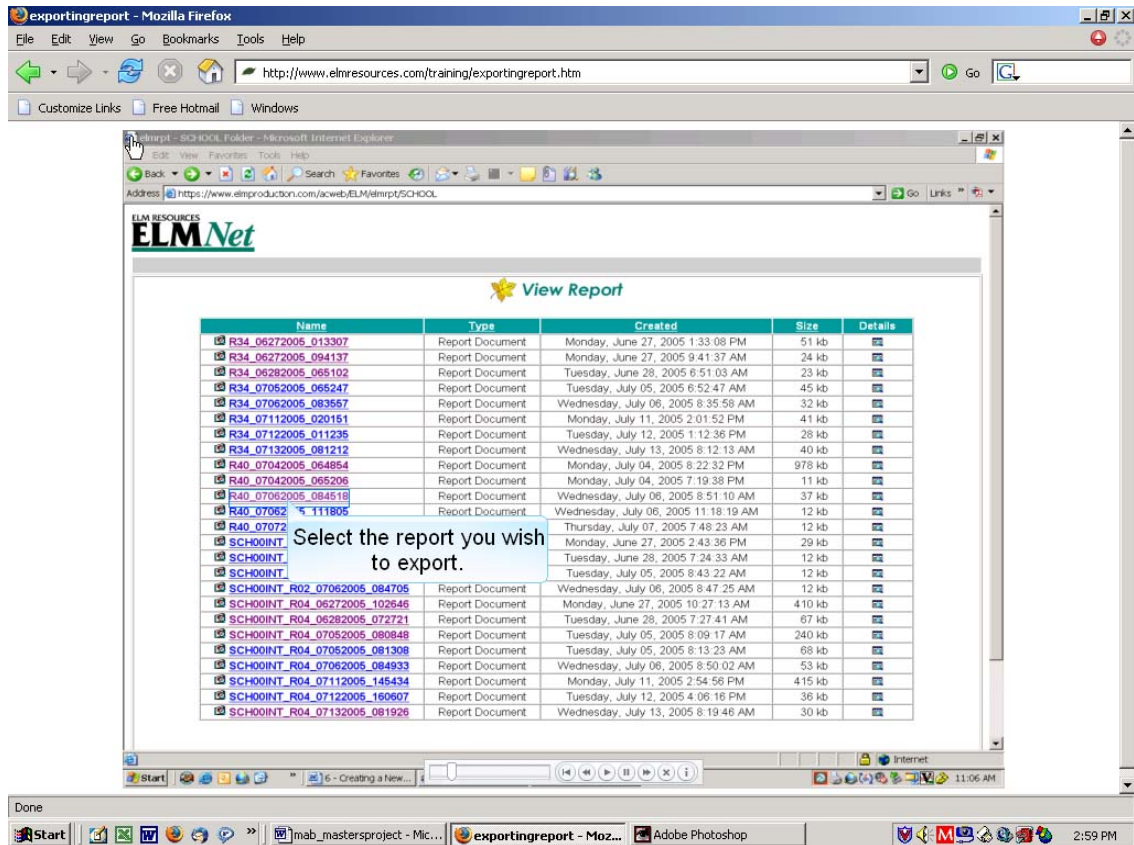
exportingreport - Mozilla Firefox
File Edit View Go Bookmarks Tools Help
http://www.elmresources.com/training/exportingreport.htm
Go
Customize Links Free Hotmail Windows

elmrpt - SCHOOL Folder - Microsoft Internet Explorer
Edit View Favorites Tools Help
Back Search Favorites
Address https://www.elmproduction.com/acweb/ELM/elmrpt/SCHOOL
Go Links

ELM RESOURCES
ELMNet

View Report

| Name | Type | Created | Size | Details |
|---|---|---|---|---|
| R34_06272005_013307 | Report Document | Monday, June 27, 2005 1:33:08 PM | 51 kb | |
| R34_06272005_094137 | Report Document | Monday, June 27, 2005 9:41:37 AM | 24 kb | |
| R34_06282005_065102 | Report Document | Tuesday, June 28, 2005 6:51:03 AM | 23 kb | |
| R34_07052005_065247 | Report Document | Tuesday, July 05, 2005 6:52:47 AM | 45 kb | |
| R34_07062005_083557 | Report Document | Wednesday, July 06, 2005 8:35:58 AM | 32 kb | |
| R34_07112005_020151 | Report Document | Monday, July 11, 2005 2:01:52 PM | 41 kb | |
| R34_07122005_011235 | Report Document | Tuesday, July 12, 2005 1:12:36 PM | 28 kb | |
| R34_07132005_081212 | Report Document | Wednesday, July 13, 2005 8:12:13 AM | 40 kb | |
| R40_07042005_064854 | Report Document | Monday, July 04, 2005 8:22:32 PM | 978 kb | |
| R40_07042005_065206 | Report Document | Monday, July 04, 2005 7:19:38 PM | 11 kb | |
| R40_07062005_084518 | Report Document | Wednesday, July 06, 2005 8:51:10 AM | 37 kb | |
| R40_07062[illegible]5_111805 | Report Document | Wednesday, July 06, 2005 11:18:19 AM | 12 kb | |
| R40_07072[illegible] | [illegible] | Thursday, July 07, 2005 7:48:23 AM | 12 kb | |
| SCH00INT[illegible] | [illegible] | Monday, June 27, 2005 2:43:36 PM | 29 kb | |
| SCH00INT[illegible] | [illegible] | Tuesday, June 28, 2005 7:24:33 AM | 12 kb | |
| SCH00INT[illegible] | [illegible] | Tuesday, July 05, 2005 8:43:22 AM | 12 kb | |
| SCH00INT_R02_07062005_084705 | Report Document | Wednesday, July 06, 2005 8:47:25 AM | 12 kb | |
| SCH00INT_R04_06272005_102646 | Report Document | Monday, June 27, 2005 10:27:13 AM | 410 kb | |
| SCH00INT_R04_06282005_072721 | Report Document | Tuesday, June 28, 2005 7:27:41 AM | 67 kb | |
| SCH00INT_R04_07052005_080848 | Report Document | Tuesday, July 05, 2005 8:09:17 AM | 240 kb | |
| SCH00INT_R04_07052005_081308 | Report Document | Tuesday, July 05, 2005 8:13:23 AM | 68 kb | |
| SCH00INT_R04_07062005_084933 | Report Document | Wednesday, July 06, 2005 8:50:02 AM | 53 kb | |
| SCH00INT_R04_07112005_145434 | Report Document | Monday, July 11, 2005 2:54:56 PM | 415 kb | |
| SCH00INT_R04_07122005_160607 | Report Document | Tuesday, July 12, 2005 4:06:16 PM | 36 kb | |
| SCH00INT_R04_07132005_081926 | Report Document | Wednesday, July 13, 2005 8:19:46 AM | 30 kb | |

Select the report you wish to export.

Internet
Start 6 - Creating a New... 11:06 AM
Done
Start mab_mastersproject - Mic... exportingreport - Moz... Adobe Photoshop 2:59 PM